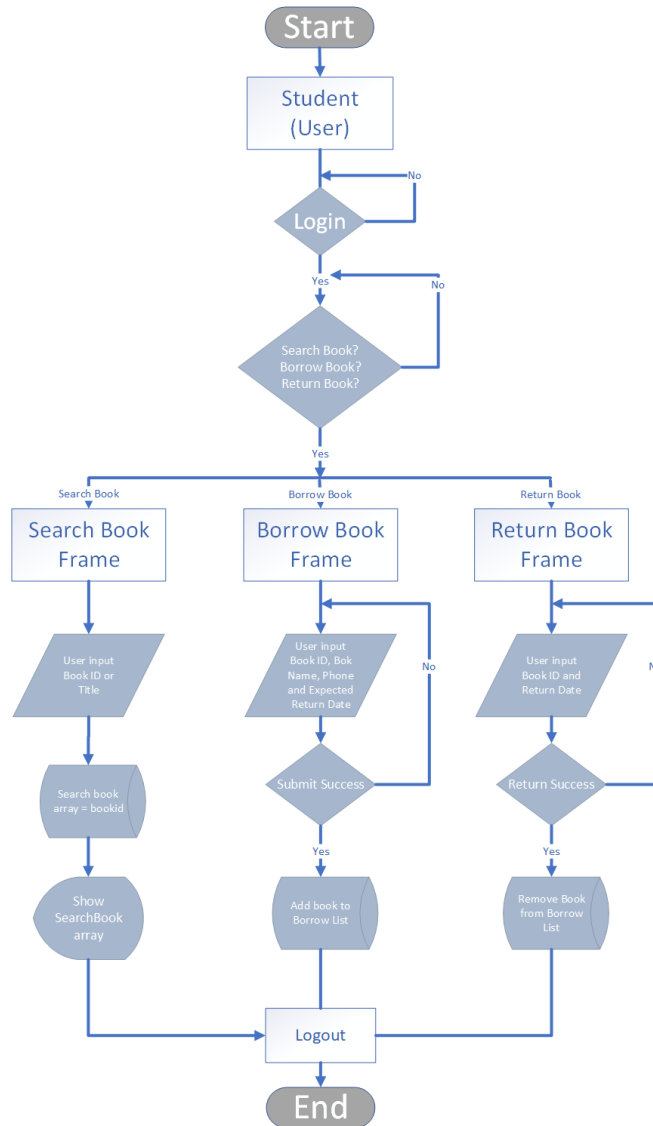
Start

Student (User)

No

Login

Yes

No

Search Book? Borrow Book? Return Book?

Yes

Search Book

Borrow Book

Return Book

Search Book Frame

Borrow Book Frame

Return Book Frame

User input Book ID or Title

User input Book ID, Bok Name, Phone and Expected Return Date

No

User input Book ID and Return Date

N

Search book array = bookid

Submit Success

Return Success

Yes

Yes

Show SearchBook array

Add book to Borrow List

Remove Book from Borrow List

Logout

End